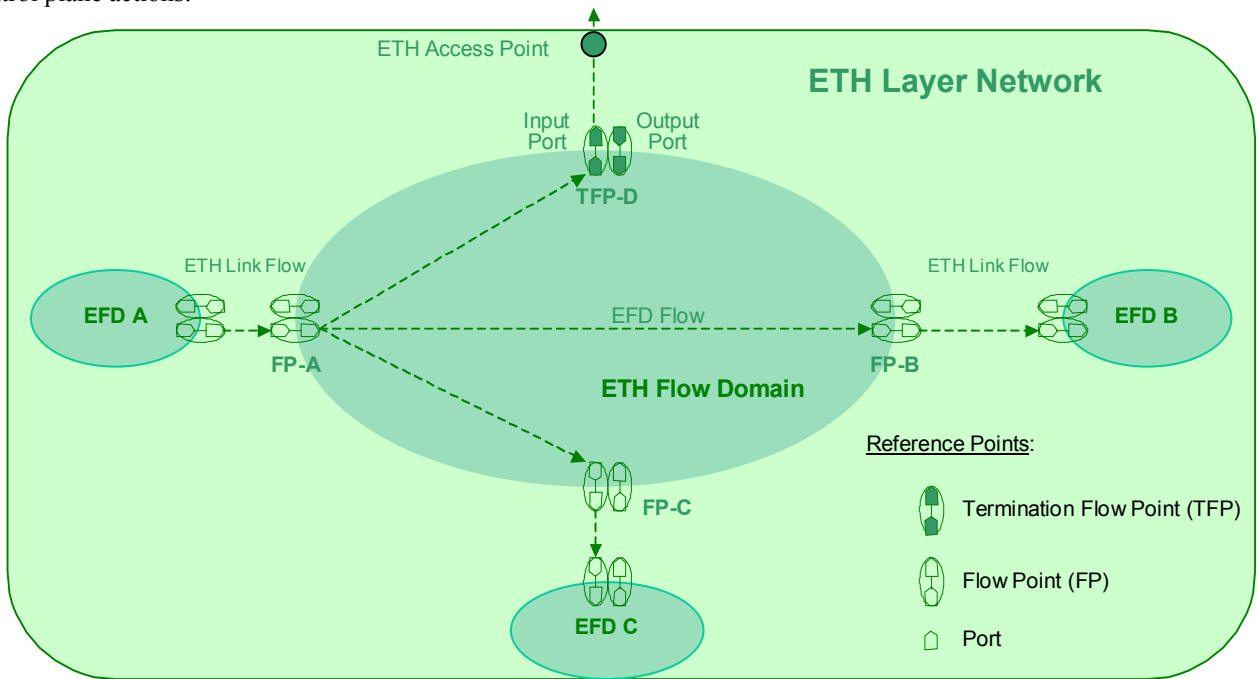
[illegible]trol plane actions.

ETH Access Point

ETH Layer Network

Input Port

Output Port

TFP-D

ETH Link Flow

ETH Link Flow

EFD A

EFD Flow

EFD B

FP-A

FP-B

ETH Flow Domain

Reference Points:

Termination Flow Point (TFP)

FP-C

Flow Point (FP)

EFD C

Port